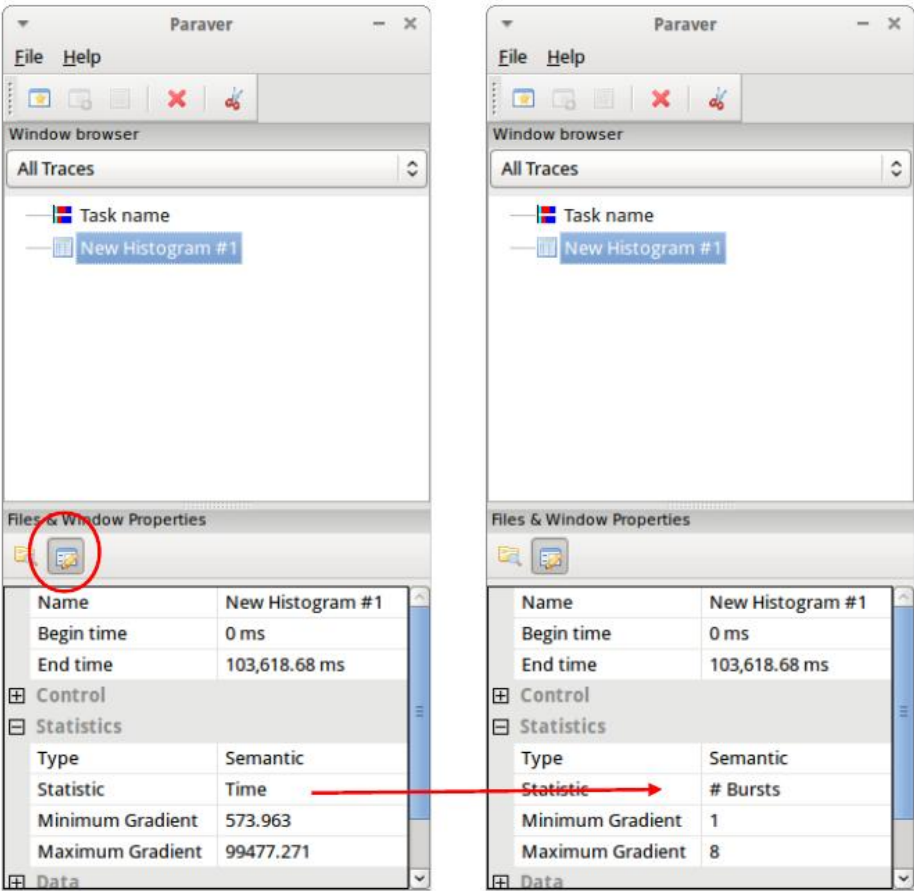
Paraver

File Help

Window browser

All Traces

Task name

New Histogram #1

Files & Window Properties

| Name | New Histogram #1 |
|---|---|
| Begin time | 0 ms |
| End time | 103,618.68 ms |
| ⊞ Control | |
| ⊟ Statistics | |
| Type | Semantic |
| Statistic | Time |
| Minimum Gradient | 573.963 |
| Maximum Gradient | 99477.271 |
| ⊞ Data | |

Paraver

File Help

Window browser

All Traces

Task name

New Histogram #1

Files & Window Properties

| Name | New Histogram #1 |
|---|---|
| Begin time | 0 ms |
| End time | 103,618.68 ms |
| ⊞ Control | |
| ⊟ Statistics | |
| Type | Semantic |
| Statistic | # Bursts |
| Minimum Gradient | 1 |
| Maximum Gradient | 8 |
| ⊞ Data | |